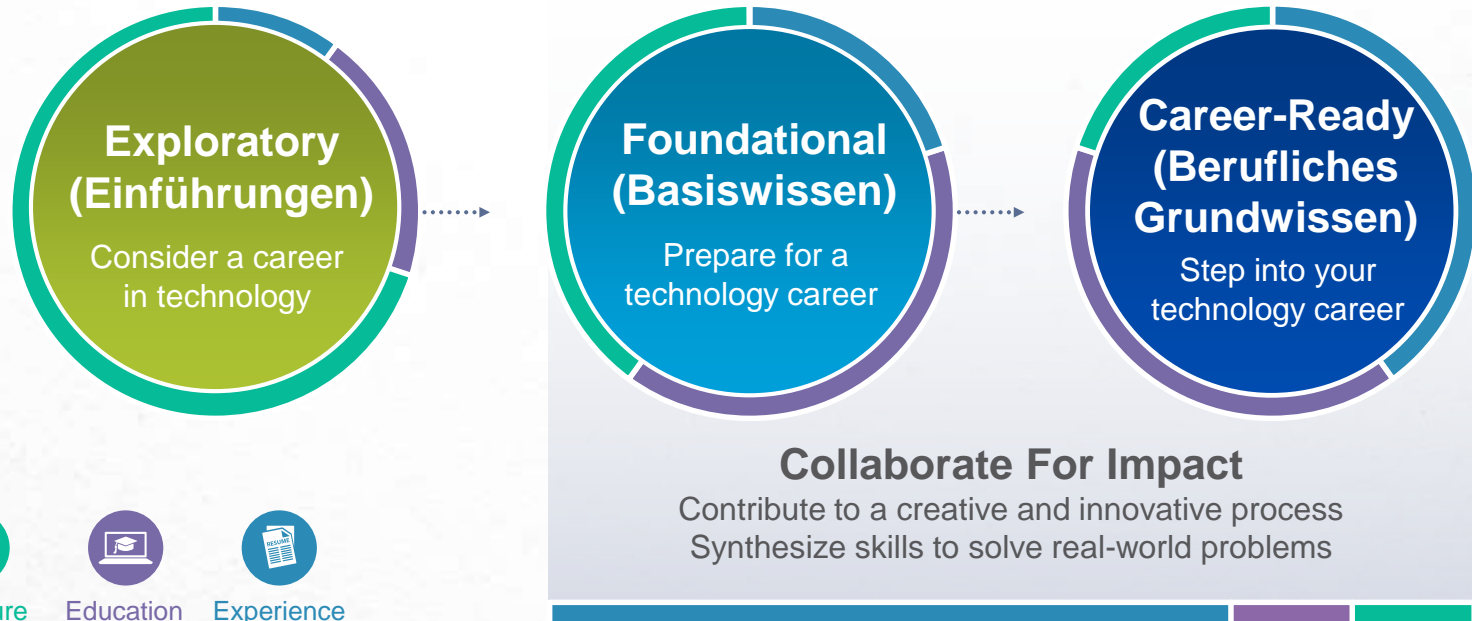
Exploratory (Einführungen)

Consider a career in technology

Foundational (Basiswissen)

Prepare for a technology career

Career-Ready (Berufliches Grundwissen)

Step into your technology career

Collaborate For Impact

Contribute to a creative and innovative process

Synthesize skills to solve real-world problems

RESUME

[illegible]ure Education Experience